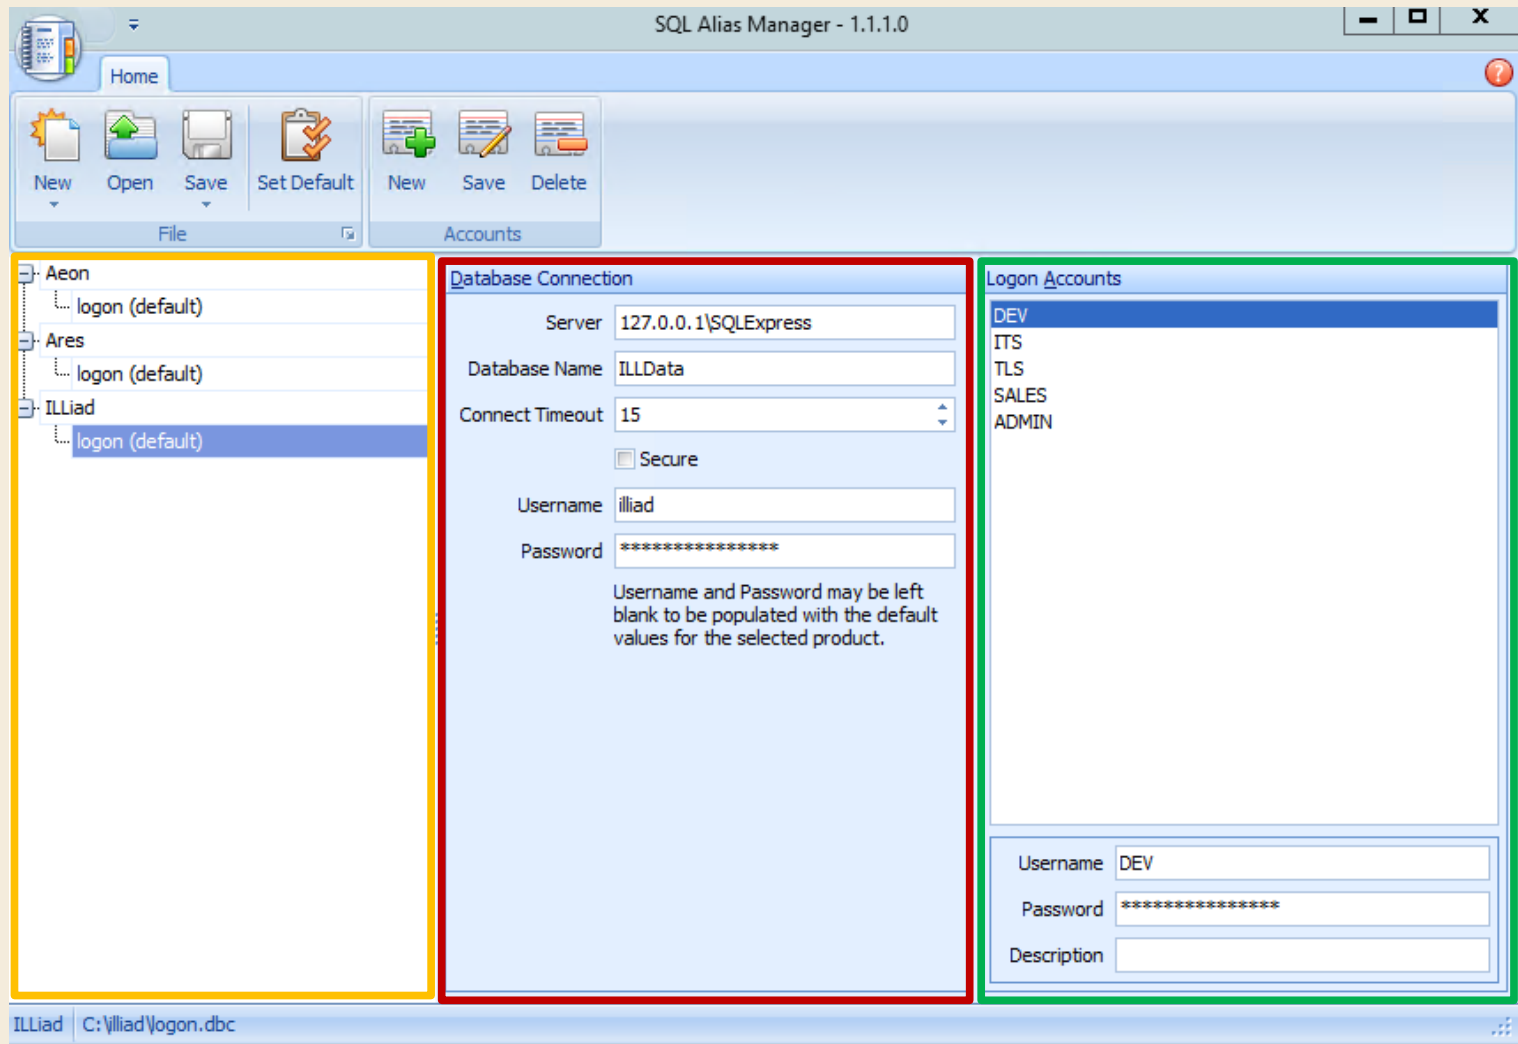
SQL Alias Manager - 1.1.1.0

Home

New
Open
Save
Set Default
File

New
Save
Delete
Accounts

Aeon
logon (default)
Ares
logon (default)
ILLiad
logon (default)

Database Connection

Server 127.0.0.1\SQLExpress
Database Name ILLData
Connect Timeout 15
Secure
Username illiad
Password ****************

Username and Password may be left blank to be populated with the default values for the selected product.

Logon Accounts

DEV
ITS
TLS
SALES
ADMIN

Username DEV
Password ****************
Description

ILLiad C:\illiad\logon.dbc